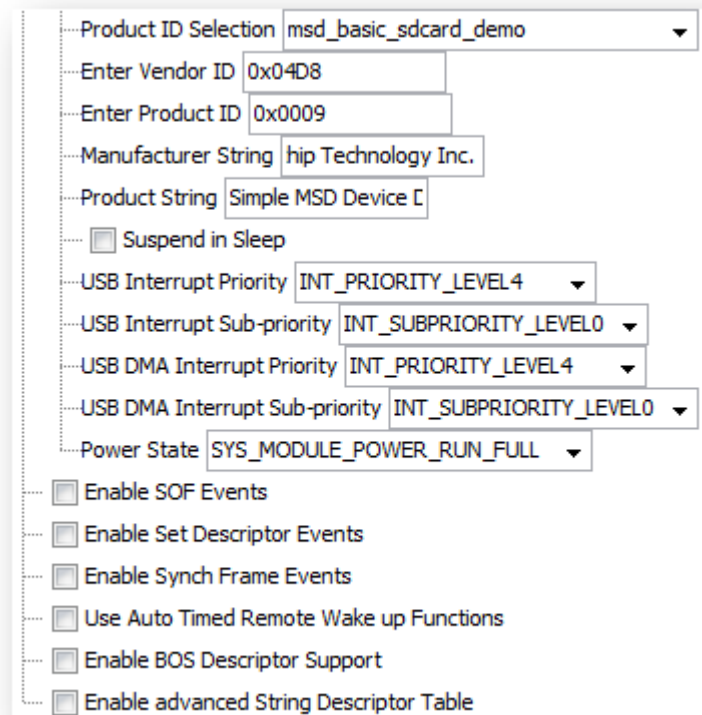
Product ID Selection msd_basic_sdcard_demo
Enter Vendor ID 0x04D8
Enter Product ID 0x0009
Manufacturer String hip Technology Inc.
Product String Simple MSD Device D
Suspend in Sleep
USB Interrupt Priority INT_PRIORITY_LEVEL4
USB Interrupt Sub-priority INT_SUBPRIORITY_LEVEL0
USB DMA Interrupt Priority INT_PRIORITY_LEVEL4
USB DMA Interrupt Sub-priority INT_SUBPRIORITY_LEVEL0
Power State SYS_MODULE_POWER_RUN_FULL
Enable SOF Events
Enable Set Descriptor Events
Enable Synch Frame Events
Use Auto Timed Remote Wake up Functions
Enable BOS Descriptor Support
Enable advanced String Descriptor Table